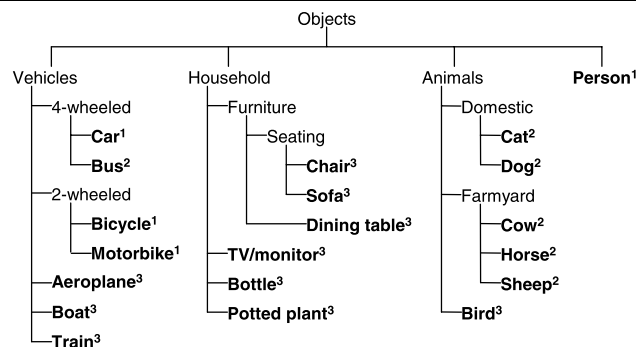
Objects

Vehicles
4-wheeled
Car$^1$
Bus$^2$
2-wheeled
Bicycle$^1$
Motorbike$^1$
Aeroplane$^3$
Boat$^3$
Train$^3$

Household
Furniture
Seating
Chair$^3$
Sofa$^3$
Dining table$^3$
TV/monitor$^3$
Bottle$^3$
Potted plant$^3$

Animals
Domestic
Cat$^2$
Dog$^2$
Farmyard
Cow$^2$
Horse$^2$
Sheep$^2$
Bird$^3$

Person$^1$